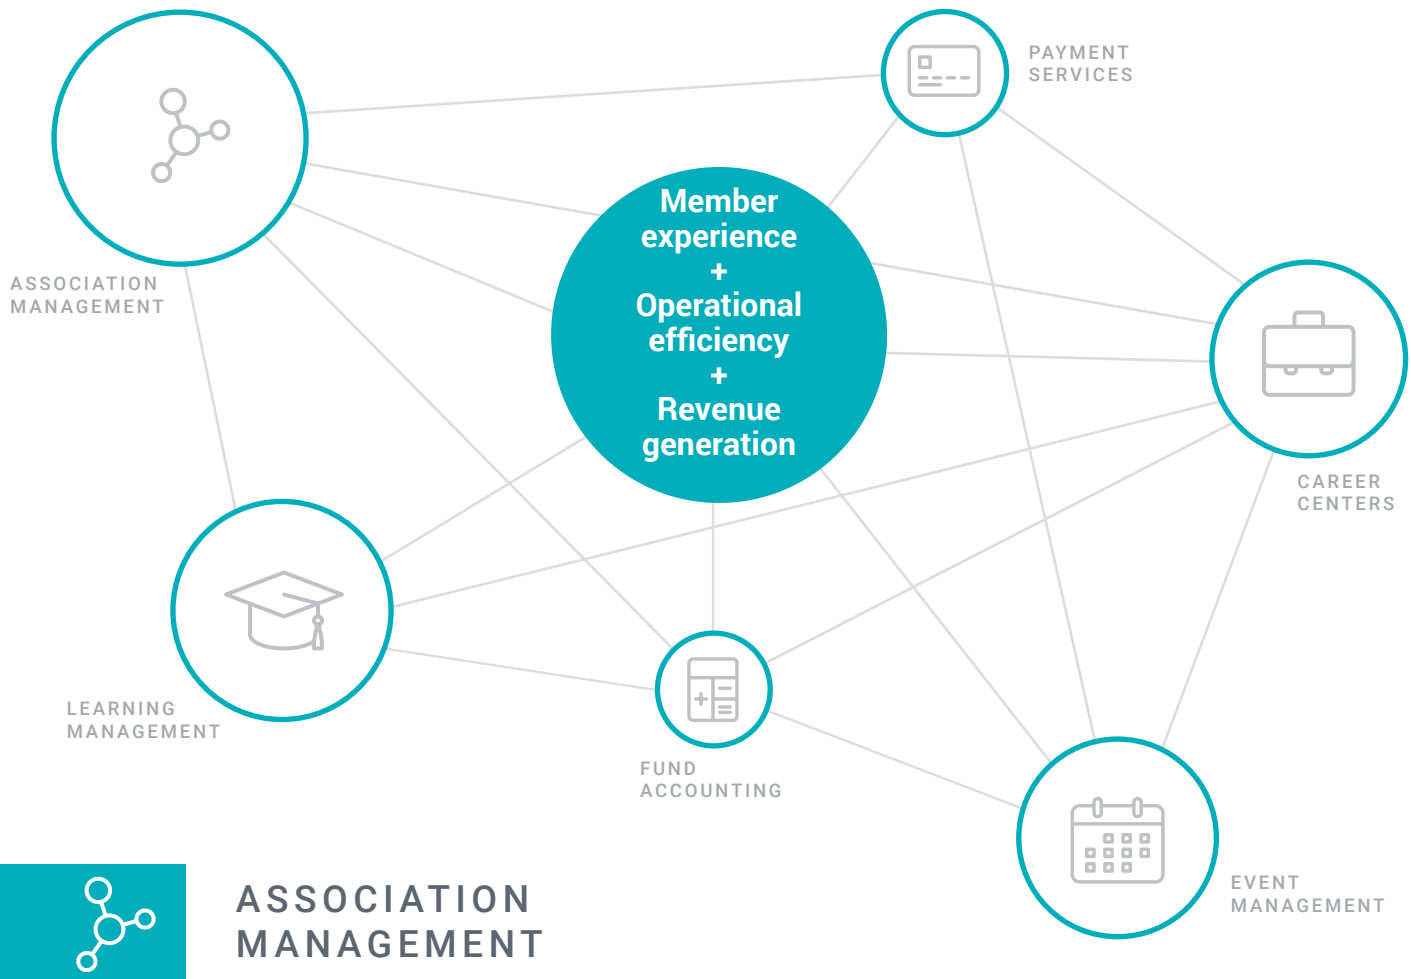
PAYMENT SERVICES

ASSOCIATION MANAGEMENT

Member experience
+
Operational efficiency
+
Revenue generation

CAREER CENTERS

LEARNING MANAGEMENT

FUND ACCOUNTING

EVENT MANAGEMENT

ASSOCIATION MANAGEMENT